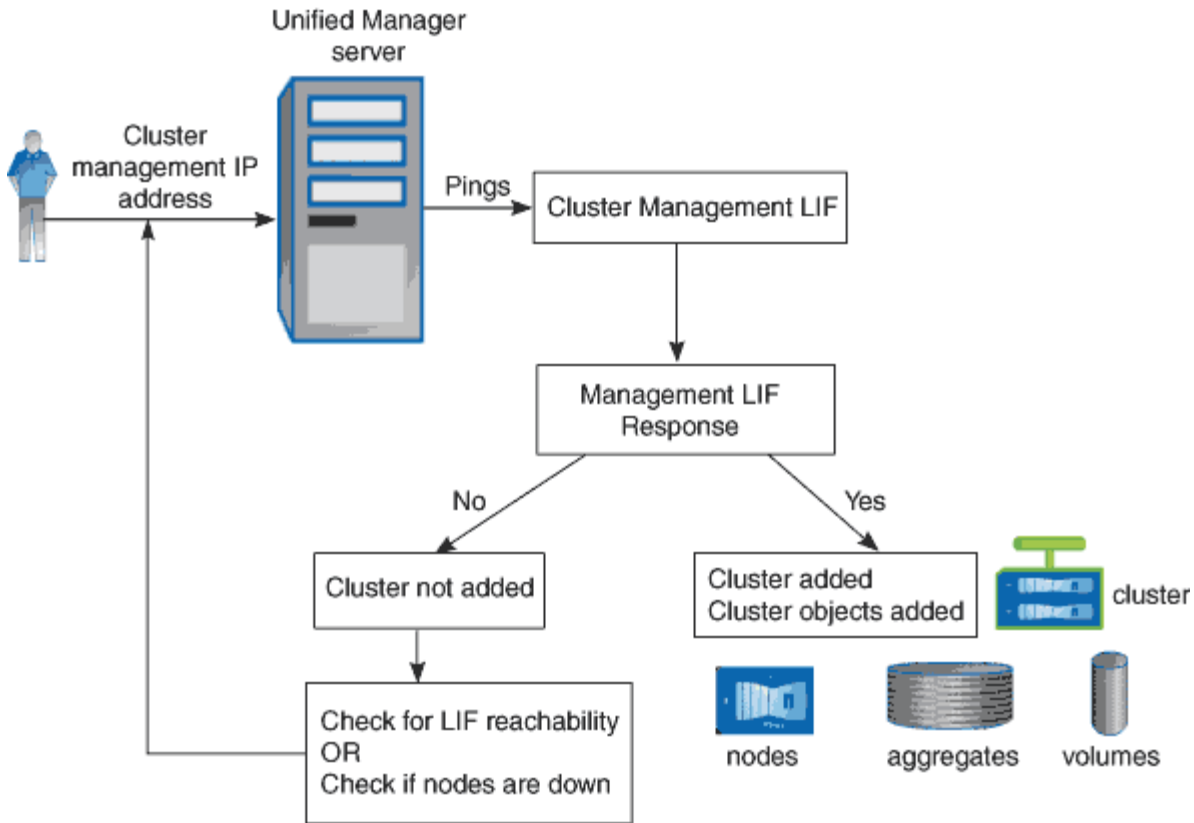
Unified Manager server

Cluster management IP address

Pings

Cluster Management LIF

Management LIF Response

No

Yes

Cluster not added

Cluster added
Cluster objects added

cluster

Check for LIF reachability
OR
Check if nodes are down

nodes

aggregates

volumes